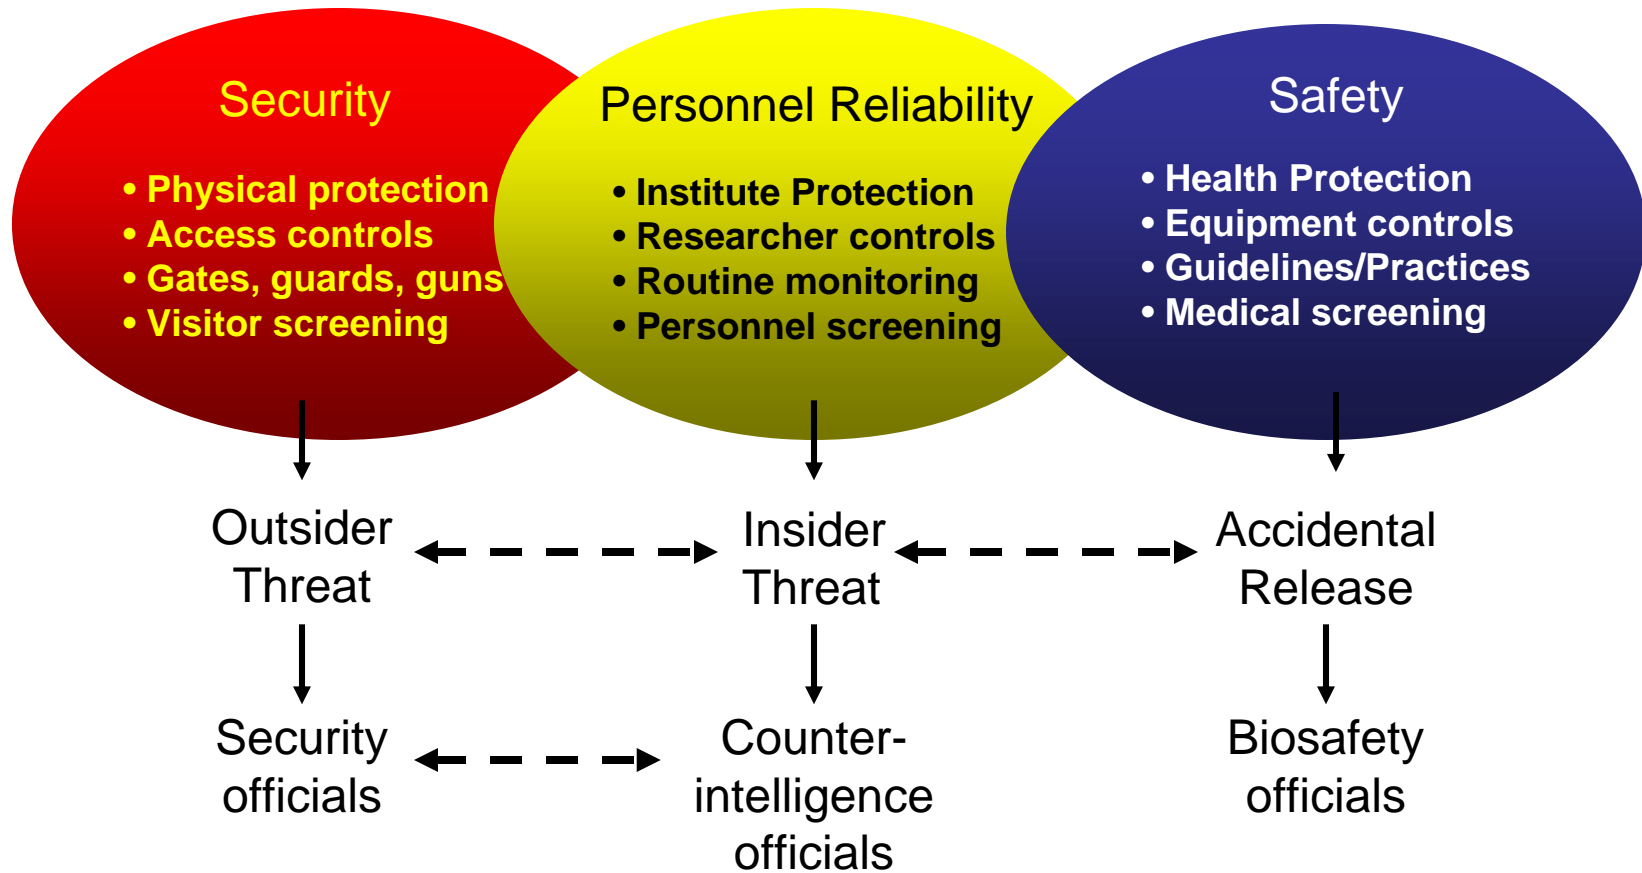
Security

• Physical protection
• Access controls
• Gates, guards, guns
• Visitor screening

Personnel Reliability

• Institute Protection
• Researcher controls
• Routine monitoring
• Personnel screening

Safety

• Health Protection
• Equipment controls
• Guidelines/Practices
• Medical screening

Outsider Threat

Insider Threat

Accidental Release

Security officials

Counter-intelligence officials

Biosafety officials